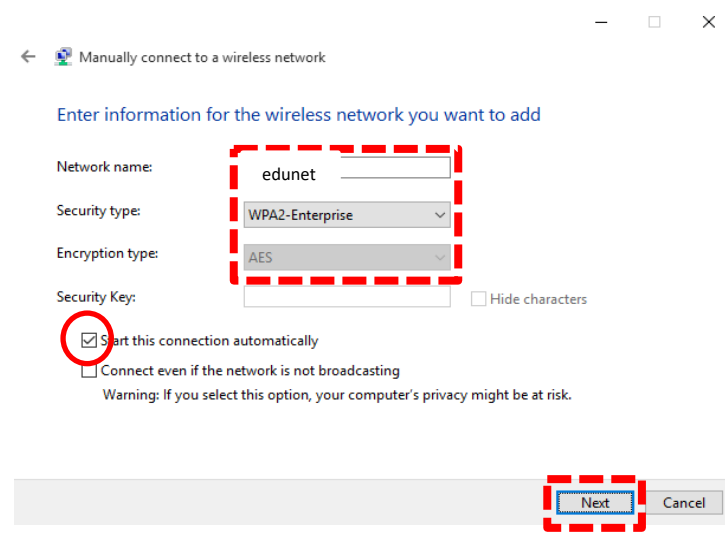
Manually connect to a wireless network

Enter information for the wireless network you want to add

Network name: edunet

Security type: WPA2-Enterprise

Encryption type: AES

Security Key:

Hide characters

Start this connection automatically

Connect even if the network is not broadcasting

Warning: If you select this option, your computer's privacy might be at risk.

Next

Cancel